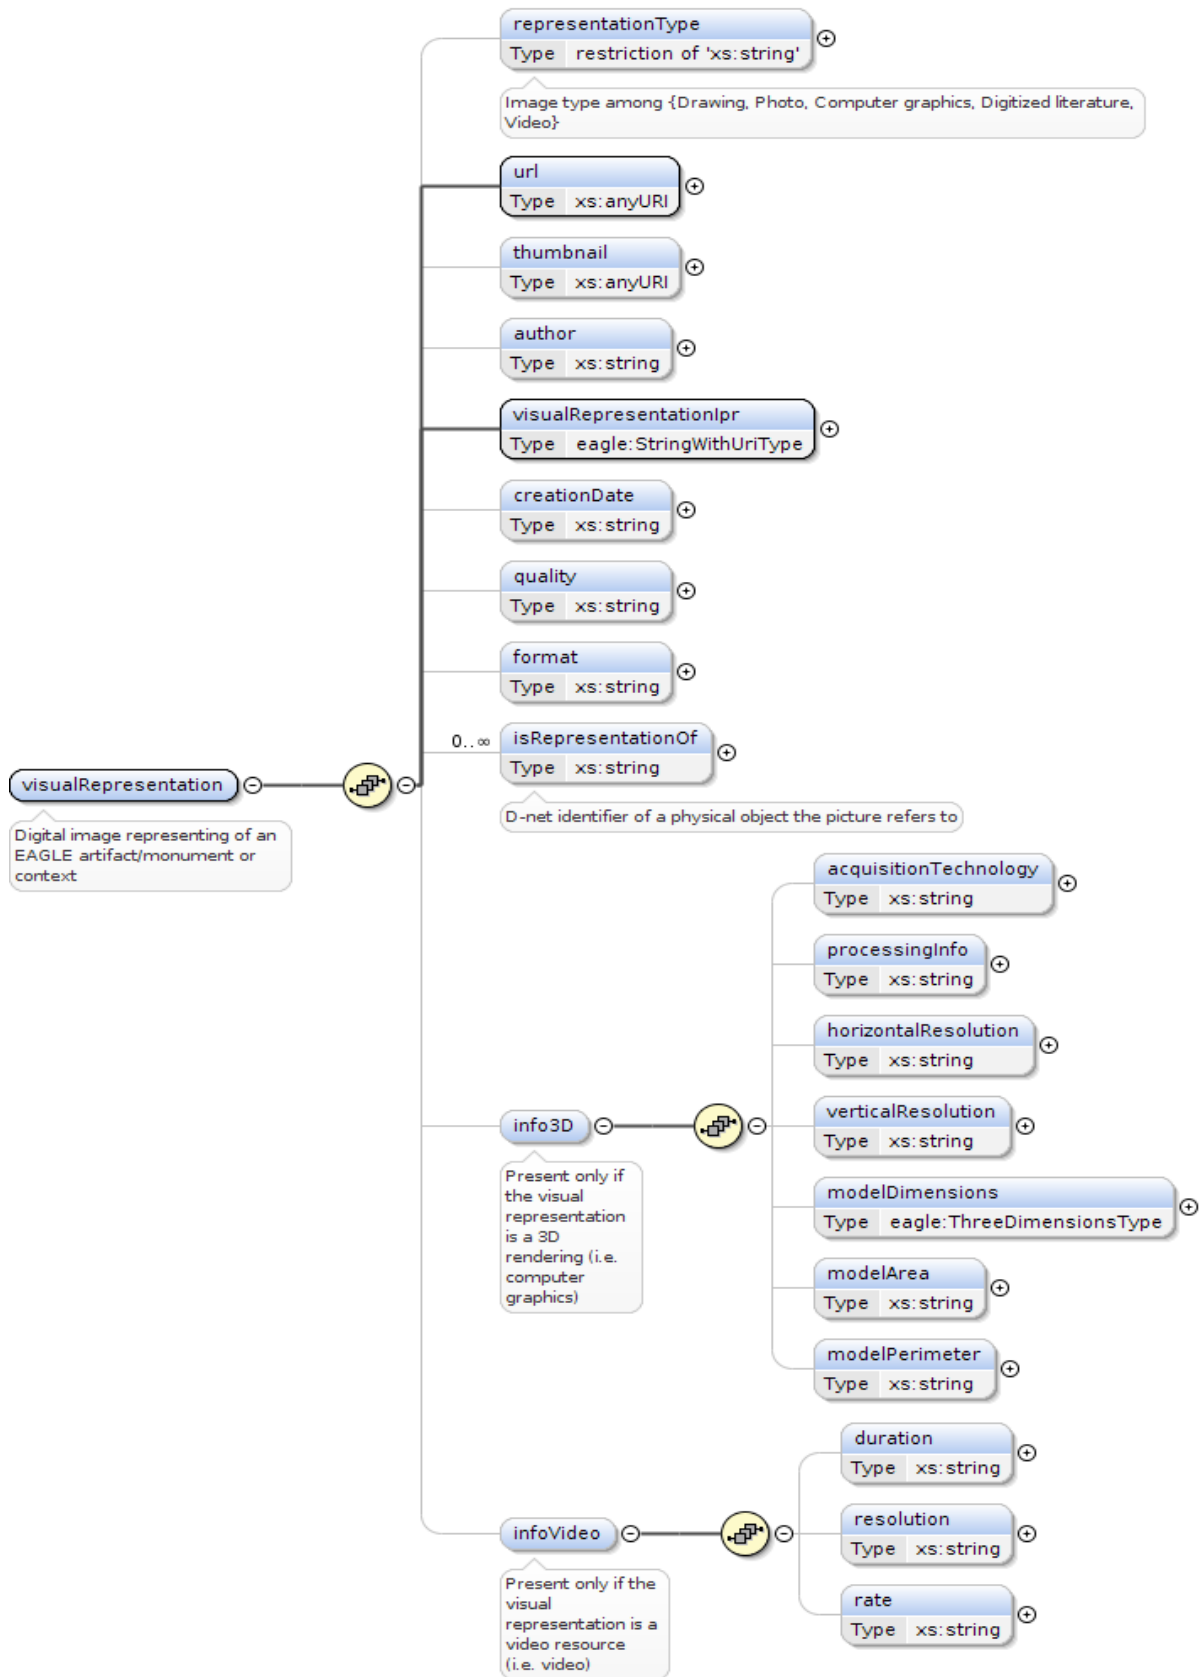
representationType
Type restriction of 'xs:string'

Image type among {Drawing, Photo, Computer graphics, Digitized literature, Video}

url
Type xs:anyURI

thumbnail
Type xs:anyURI

author
Type xs:string

visualRepresentationIpr
Type eagle:StringWithUriType

creationDate
Type xs:string

quality
Type xs:string

format
Type xs:string

0..∞

isRepresentationOf
Type xs:string

D-net identifier of a physical object the picture refers to

visualRepresentation

Digital image representing of an EAGLE artifact/monument or context

acquisitionTechnology
Type xs:string

processingInfo
Type xs:string

horizontalResolution
Type xs:string

verticalResolution
Type xs:string

info3D

Present only if the visual representation is a 3D rendering (i.e. computer graphics)

modelDimensions
Type eagle:ThreeDimensionsType

modelArea
Type xs:string

modelPerimeter
Type xs:string

duration
Type xs:string

infoVideo

resolution
Type xs:string

Present only if the visual representation is a video resource (i.e. video)

rate
Type xs:string